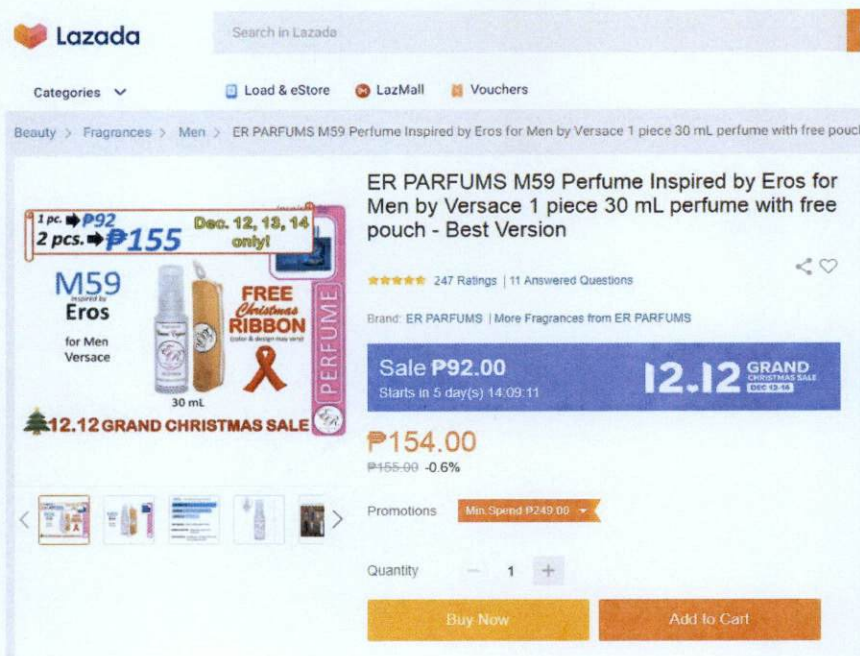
Lazada

Search in Lazada

Categories

Load & eStore

LazMall

Vouchers

Beauty > Fragrances > Men > ER PARFUMS M59 Perfume Inspired by Eros for Men by Versace 1 piece 30 mL perfume with free pouch

1 pc. ➔ ₱92
2 pcs. ➔ ₱155

Dec. 12, 13, 14 only!

M59
Inspired by
Eros
for Men
Versace

30 mL

FREE Christmas RIBBON
(color & design may vary)

PERFUME

12.12 GRAND CHRISTMAS SALE

ER PARFUMS M59 Perfume Inspired by Eros for Men by Versace 1 piece 30 mL perfume with free pouch - Best Version

247 Ratings | 11 Answered Questions

Brand: ER PARFUMS | More Fragrances from ER PARFUMS

Sale ₱92.00
Starts in 5 day(s) 14:09:11

12.12 GRAND CHRISTMAS SALE DEC 12-14

₱154.00
₱155.00 -0.6%

Promotions

Min. Spend ₱249.00

Quantity

1

Buy Now

Add to Cart